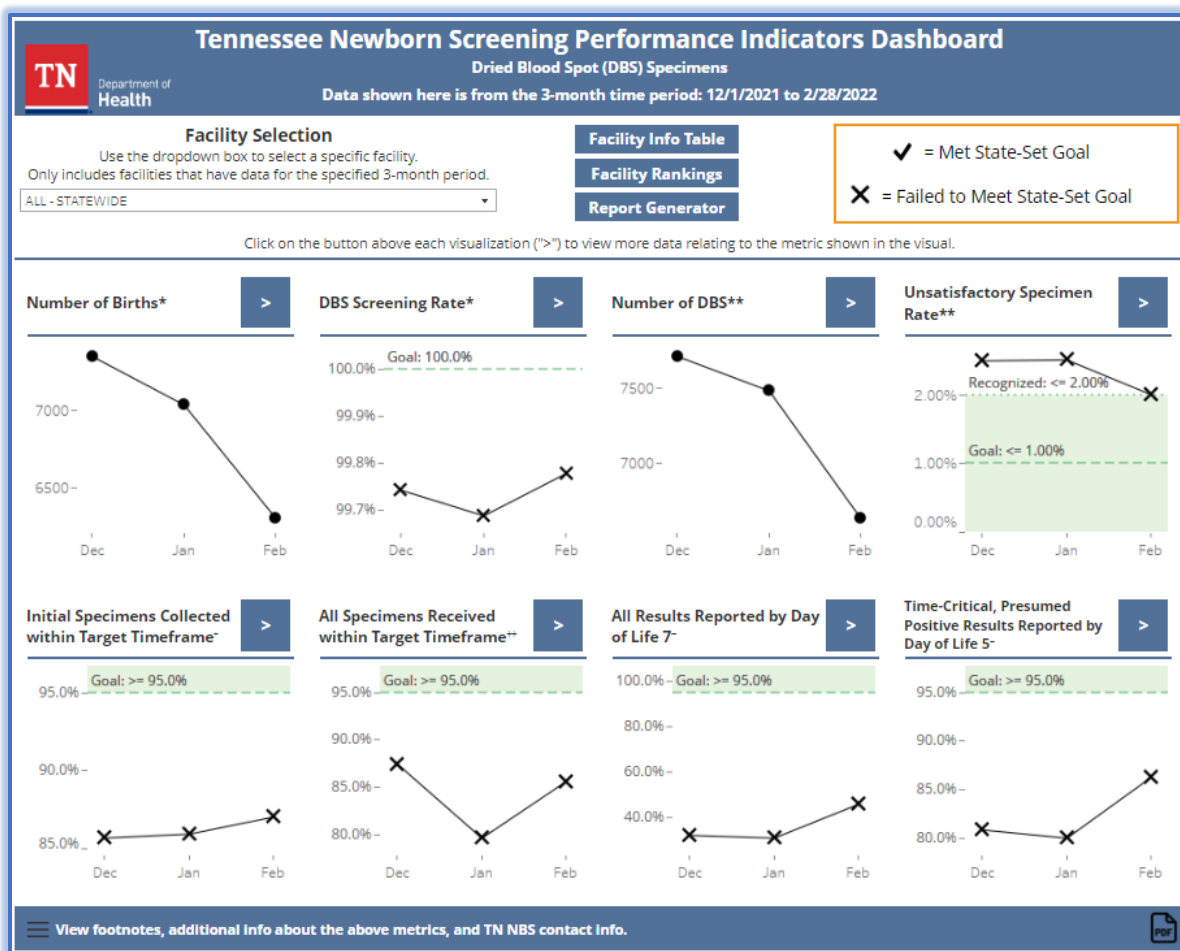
TN Department of Health

Tennessee Newborn Screening Performance Indicators Dashboard
Dried Blood Spot (DBS) Specimens
Data shown here is from the 3-month time period: 12/1/2021 to 2/28/2022

Facility Selection
Use the dropdown box to select a specific facility.
Only includes facilities that have data for the specified 3-month period.
ALL - STATEWIDE

Facility Info Table
Facility Rankings
Report Generator

✓ = Met State-Set Goal
✕ = Failed to Meet State-Set Goal

Click on the button above each visualization (">") to view more data relating to the metric shown in the visual.

Number of Births* >
7000
6500
Dec Jan Feb

DBS Screening Rate* >
Goal: 100.0%
100.0%
99.9%
99.8%
99.7%
Dec Jan Feb

Number of DBS** >
7500
7000
Dec Jan Feb

Unsatisfactory Specimen Rate** >
Recognized: <= 2.00%
Goal: <= 1.00%
2.00%
1.00%
0.00%
Dec Jan Feb

Initial Specimens Collected within Target Timeframe⁻ >
Goal: >= 95.0%
95.0%
90.0%
85.0%
Dec Jan Feb

All Specimens Received within Target Timeframe⁺⁺ >
Goal: >= 95.0%
95.0%
90.0%
85.0%
80.0%
Dec Jan Feb

All Results Reported by Day of Life 7⁻ >
100.0%
Goal: >= 95.0%
80.0%
60.0%
40.0%
Dec Jan Feb

Time-Critical, Presumed Positive Results Reported by Day of Life 5⁻ >
Goal: >= 95.0%
95.0%
90.0%
85.0%
80.0%
Dec Jan Feb

View footnotes, additional info about the above metrics, and TN NBS contact info.
PDF